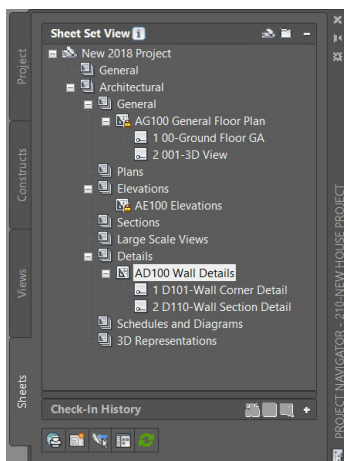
Project

Constructs

Views

Sheets

Sheet Set View

New 2018 Project
General
Architectural
General
AG100 General Floor Plan
1 00-Ground Floor GA
2 001-3D View
Plans
Elevations
AE100 Elevations
Sections
Large Scale Views
Details
AD100 Wall Details
1 D101-Wall Corner Detail
2 D110-Wall Section Detail
Schedules and Diagrams
3D Representations

Check-In History

PROJECT NAVIGATOR - 210-NEW HOUSE PROJECT